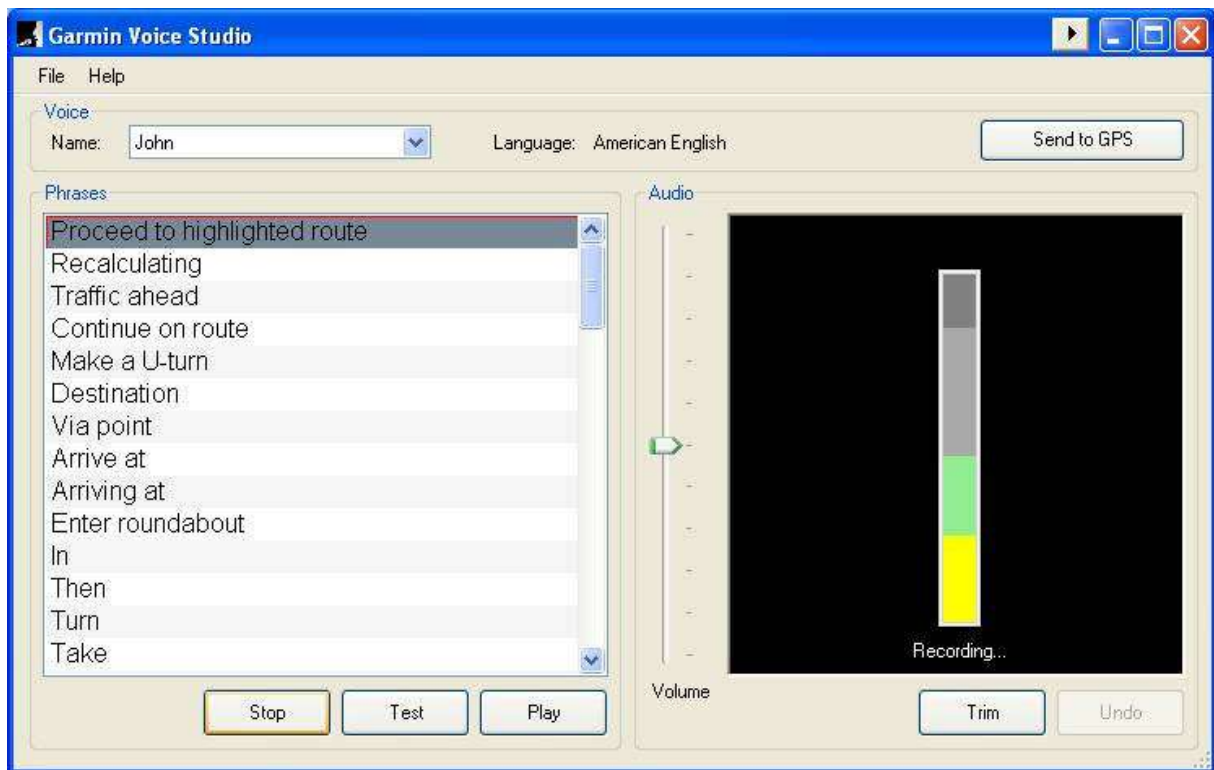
Garmin Voice Studio

File Help

Voice

Name: John

Language: American English

Send to GPS

Phrases

Proceed to highlighted route
Recalculating
Traffic ahead
Continue on route
Make a U-turn
Destination
Via point
Arrive at
Arriving at
Enter roundabout
In
Then
Turn
Take

Stop Test Play

Audio

Volume

Recording...

Trim Undo